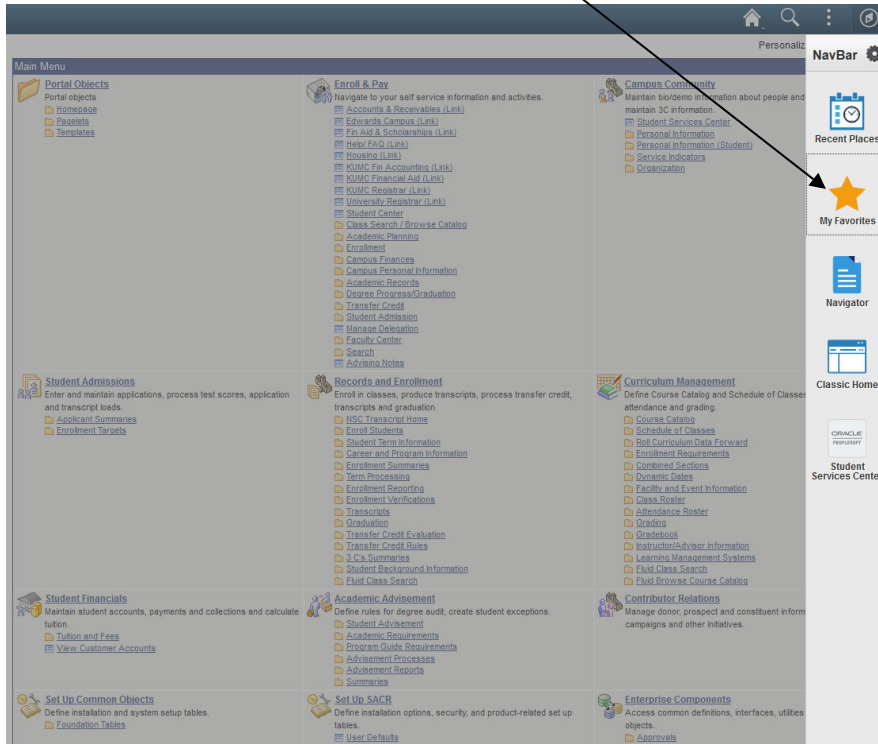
Personaliz

NavBar

Recent Places

My Favorites

Navigator

Classic Home

ORACLE PEOPLESOFT

Student Services Cente

Main Menu

Portal Objects
Portal objects
Homepage
Pagelets
Templates

Enroll & Pay
Navigate to your self service information and activities.
Accounts & Receivables (Link)
Edwards Campus (Link)
Fin Aid & Scholarships (Link)
Help/ FAQ (Link)
Housing (Link)
KUMC Fin Accounting (Link)
KUMC Financial Aid (Link)
KUMC Registrar (Link)
University Registrar (Link)
Student Center
Class Search / Browse Catalog
Academic Planning
Enrollment
Campus Finances
Campus Personal Information
Academic Records
Degree Progress/Graduation
Transfer Credit
Student Admission
Manage Delegation
Faculty Center
Search
Advising Notes

Campus Community
Maintain bio/demo information about people and maintain 3C information.
Student Services Center
Personal Information
Personal Information (Student)
Service Indicators
Organization

Student Admissions
Enter and maintain applications, process test scores, application and transcript loads.
Applicant Summaries
Enrollment Targets

Records and Enrollment
Enroll in classes, produce transcripts, process transfer credit, transcripts and graduation.
NSC Transcript Home
Enroll Students
Student Term Information
Career and Program Information
Enrollment Summaries
Term Processing
Enrollment Reporting
Enrollment Verifications
Transcripts
Graduation
Transfer Credit Evaluation
Transfer Credit Rules
3 C's Summaries
Student Background Information
Fluid Class Search

Curriculum Management
Define Course Catalog and Schedule of Classes attendance and grading.
Course Catalog
Schedule of Classes
Roll Curriculum Data Forward
Enrollment Requirements
Combined Sections
Dynamic Dates
Facility and Event Information
Class Roster
Attendance Roster
Grading
Gradebook
Instructor/Advisor Information
Learning Management Systems
Fluid Class Search
Fluid Browse Course Catalog

Student Financials
Maintain student accounts, payments and collections and calculate tuition.
Tuition and Fees
View Customer Accounts

Academic Advisement
Define rules for degree audit, create student exceptions.
Student Advisement
Academic Requirements
Program Guide Requirements
Advisement Processes
Advisement Reports
Summaries

Contributor Relations
Manage donor, prospect and constituent inform campaigns and other initiatives.

Set Up Common Objects
Define installation and system setup tables.
Foundation Tables

Set Up SACR
Define installation options, security, and product-related set up tables.
User Defaults

Enterprise Components
Access common definitions, interfaces, utilities objects.
Approvals